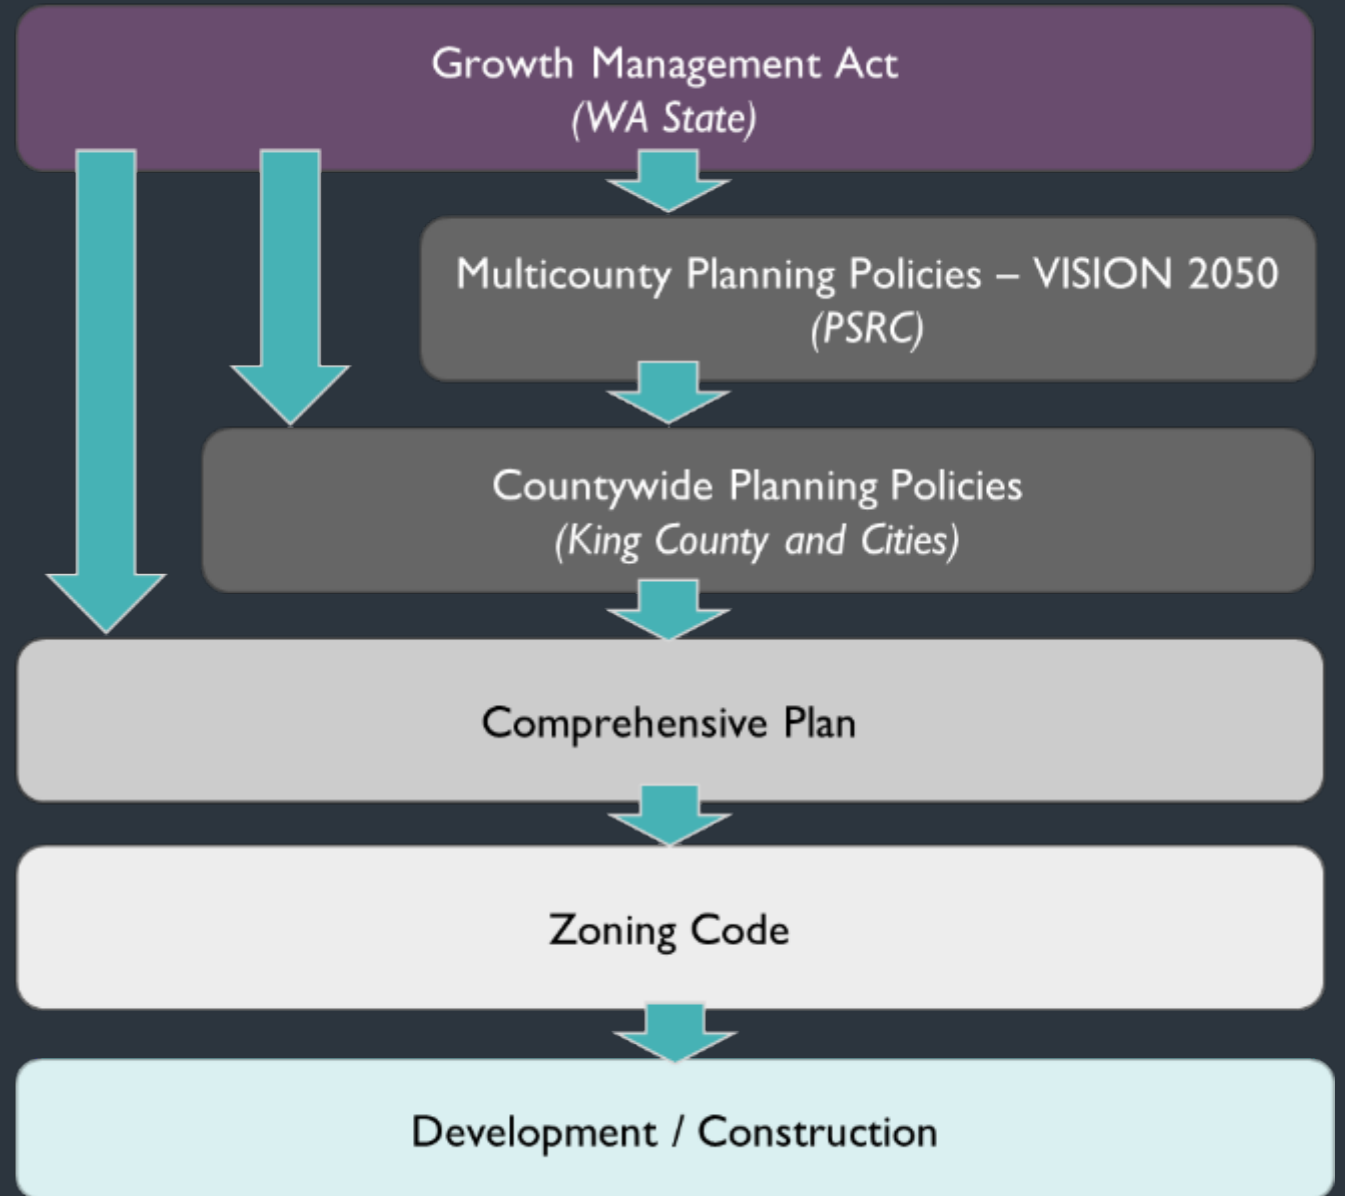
Growth Management Act
(WA State)

Multicounty Planning Policies – VISION 2050
(PSRC)

Countywide Planning Policies
(King County and Cities)

Comprehensive Plan

Zoning Code

Development / Construction